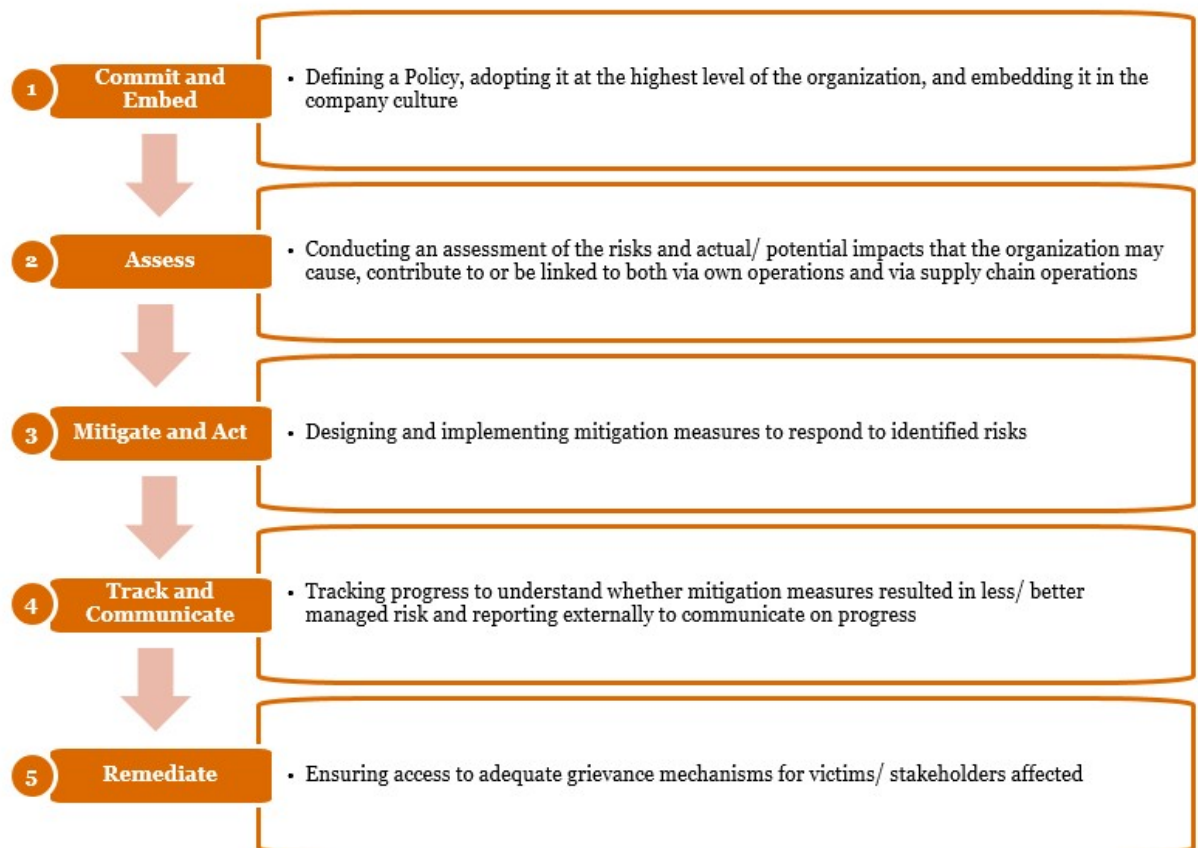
1 Commit and Embed

• Defining a Policy, adopting it at the highest level of the organization, and embedding it in the company culture

2 Assess

• Conducting an assessment of the risks and actual/ potential impacts that the organization may cause, contribute to or be linked to both via own operations and via supply chain operations

3 Mitigate and Act

• Designing and implementing mitigation measures to respond to identified risks

4 Track and Communicate

• Tracking progress to understand whether mitigation measures resulted in less/ better managed risk and reporting externally to communicate on progress

5 Remediate

• Ensuring access to adequate grievance mechanisms for victims/ stakeholders affected